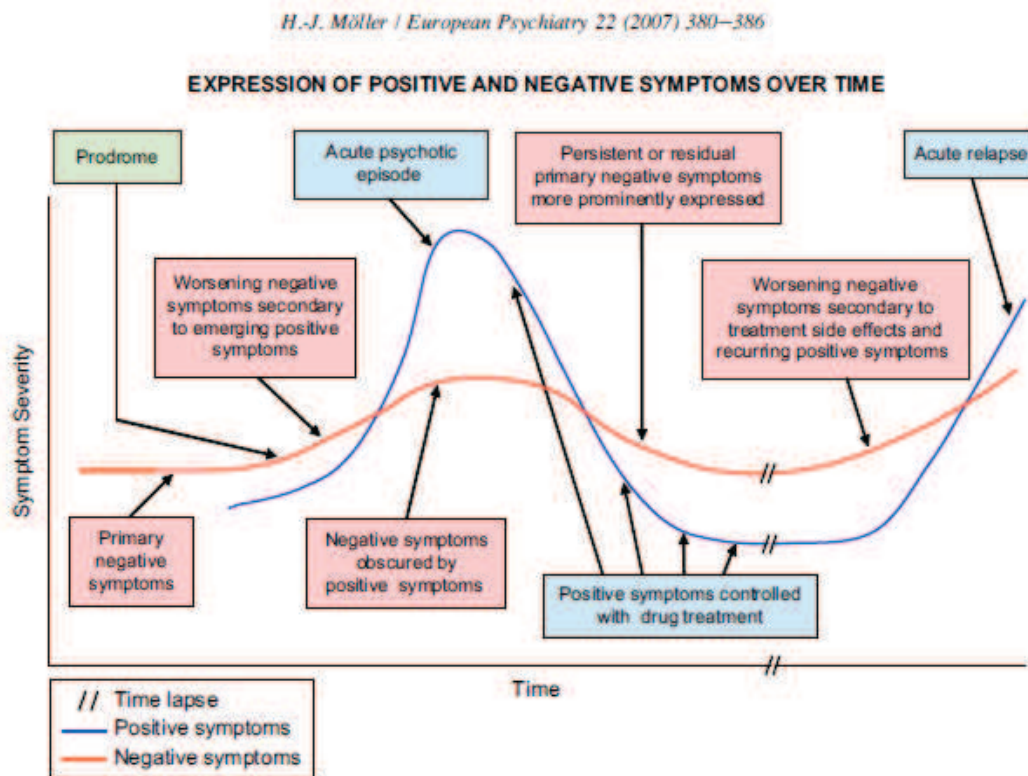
H.-J. Möller / European Psychiatry 22 (2007) 380–386

EXPRESSION OF POSITIVE AND NEGATIVE SYMPTOMS OVER TIME

Prodrome

Acute psychotic episode

Persistent or residual primary negative symptoms more prominently expressed

Acute relapse

Worsening negative symptoms secondary to emerging positive symptoms

Worsening negative symptoms secondary to treatment side effects and recurring positive symptoms

Symptom Severity

Primary negative symptoms

Negative symptoms obscured by positive symptoms

Positive symptoms controlled with drug treatment

Time

// Time lapse
Positive symptoms
Negative symptoms